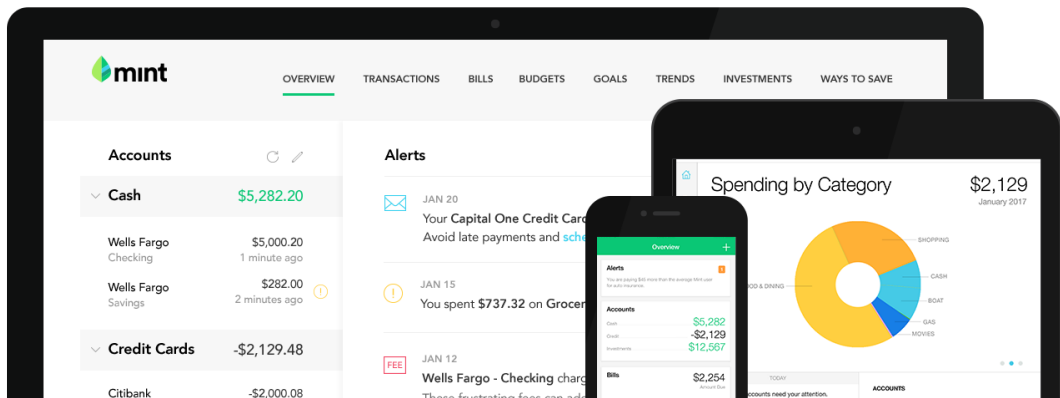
mint

OVERVIEW TRANSACTIONS BILLS BUDGETS GOALS TRENDS INVESTMENTS WAYS TO SAVE

Accounts

Cash $5,282.20

Wells Fargo $5,000.20
Checking 1 minute ago

Wells Fargo $282.00
Savings 2 minutes ago

Credit Cards -$2,129.48

Citibank -$2,000.08

Alerts

JAN 20
Your Capital One Credit Card
Avoid late payments and sch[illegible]

JAN 15
You spent $737.32 on Grocer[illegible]

FEE
JAN 12
Wells Fargo - Checking charg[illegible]
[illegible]

Overview +

Alerts
You are paying $40 more than the average Mint user for auto insurance.

Accounts
Cash $5,282
Credit -$2,129
Investments $12,567

Bills $2,254
Amount Due

Spending by Category $2,129
January 2017

SHOPPING
FOOD & DINING
CASH
BOAT
GAS
MOVIES

TODAY
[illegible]ccounts need your attention.
ACCOUNTS